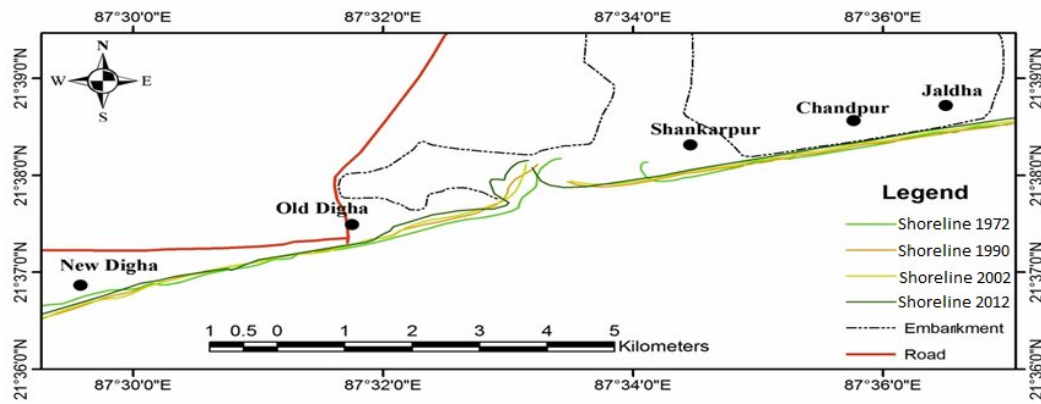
87°30'0"E
87°32'0"E
87°34'0"E
87°36'0"E

N
W
E
S

21°39'0"N
21°38'0"N
21°37'0"N
21°36'0"N

Jaldha
Chandpur
Shankarpur
Old Digha
New Digha

Legend
Shoreline 1972
Shoreline 1990
Shoreline 2002
Shoreline 2012
Embankment
Road

1 0.5 0 1 2 3 4 5
Kilometers

87°30'0"E
87°32'0"E
87°34'0"E
87°36'0"E

21°39'0"N
21°38'0"N
21°37'0"N
21°36'0"N